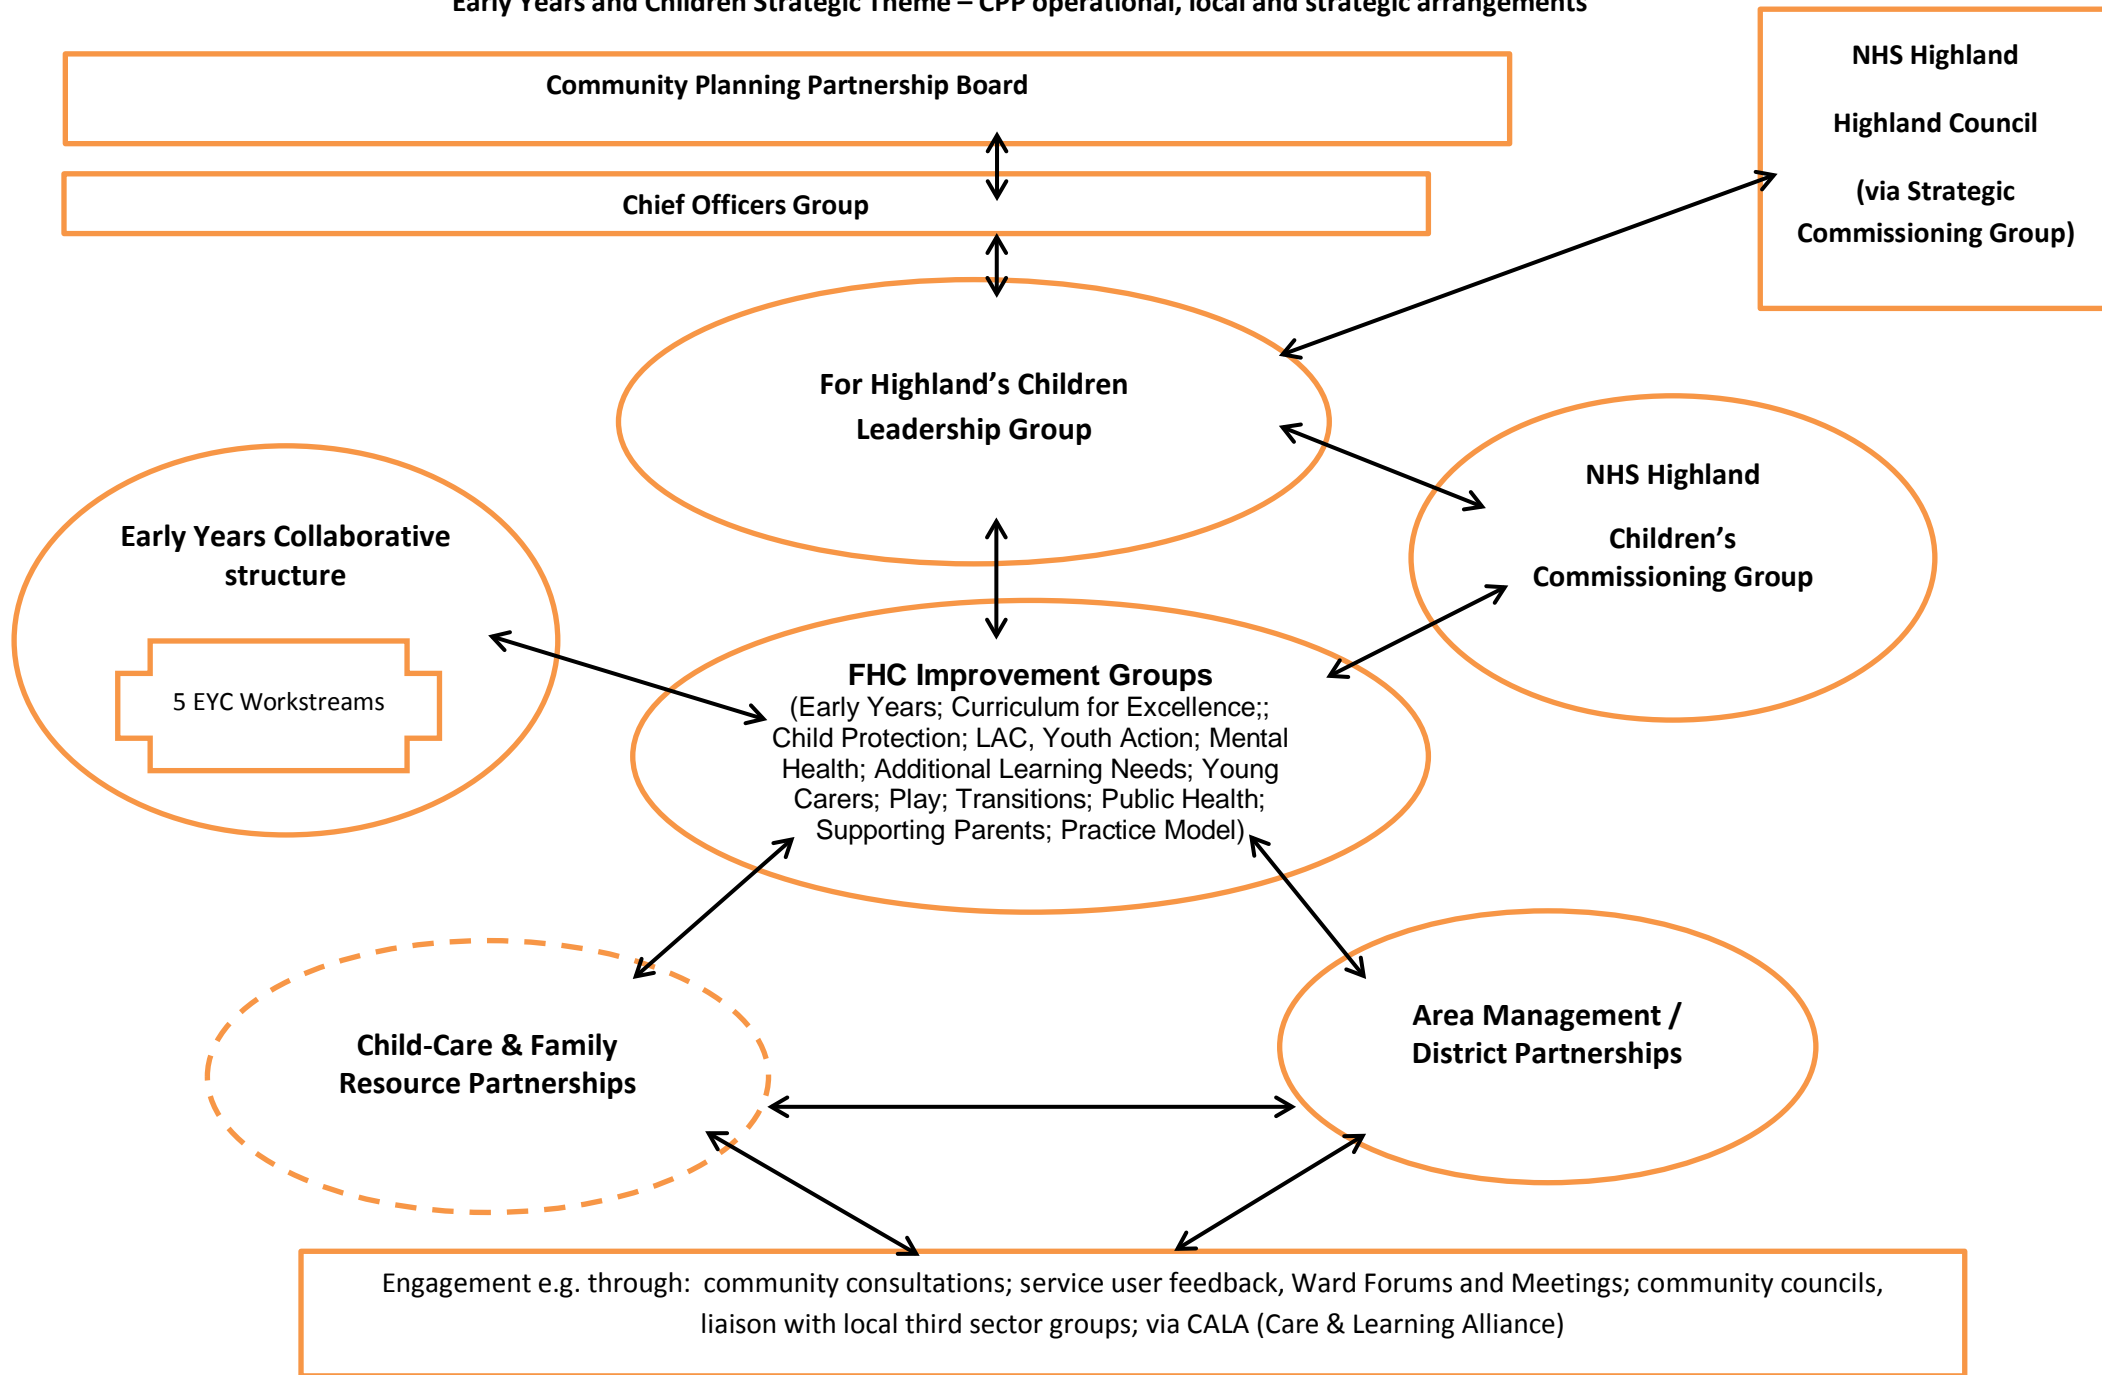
Early Years and Children Strategic Theme – CPP operational, local and strategic arrangements

Community Planning Partnership Board

Chief Officers Group

NHS Highland

Highland Council

(via Strategic Commissioning Group)

For Highland's Children Leadership Group

NHS Highland

Children's Commissioning Group

Early Years Collaborative structure

5 EYC Workstreams

FHC Improvement Groups
(Early Years; Curriculum for Excellence;; Child Protection; LAC, Youth Action; Mental Health; Additional Learning Needs; Young Carers; Play; Transitions; Public Health; Supporting Parents; Practice Model)

Child-Care & Family Resource Partnerships

Area Management / District Partnerships

Engagement e.g. through: community consultations; service user feedback, Ward Forums and Meetings; community councils, liaison with local third sector groups; via CALA (Care & Learning Alliance)